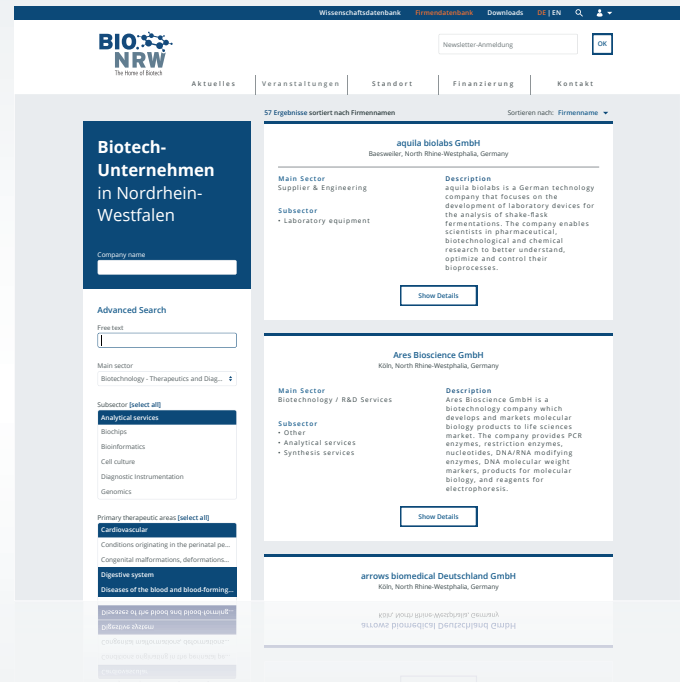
Wissenschaftsdatenbank Firmendatenbank Downloads DE | EN

BIO NRW
The Home of Biotech

Newsletter-Anmeldung OK

Aktuelles Veranstaltungen Standort Finanzierung Kontakt

Biotech-Unternehmen in Nordrhein-Westfalen

Company name

Advanced Search

Free text

Main sector
Biotechnology - Therapeutics and Diag...

Subsector [select all]
Analytical services
Biochips
Bioinformatics
Cell culture
Diagnostic Instrumentation
Genomics

Primary therapeutic areas [select all]
Cardiovascular
Conditions originating in the perinatal pe...
Congenital malformations, deformations...
Digestive system
Diseases of the blood and blood-forming...

57 Ergebnisse sortiert nach Firmennamen

Sortieren nach: Firmenname

aquila biolabs GmbH
Baesweiler, North Rhine-Westphalia, Germany

Main Sector
Supplier & Engineering

Subsector
• Laboratory equipment

Description
aquila biolabs is a German technology company that focuses on the development of laboratory devices for the analysis of shake-flask fermentations. The company enables scientists in microbiological, biotechnological and chemical research to better understand, optimize and control their bioprocesses.

Show Details

Ares Bioscience GmbH
Köln, North Rhine-Westphalia, Germany

Main Sector
Biotechnology / R&D Services

Subsector
• Other
• Analytical services
• Synthesis services

Description
Ares Bioscience GmbH is a biotechnology company which develops and markets molecular biology products to life sciences market. The company provides PCR enzymes, restriction enzymes, nucleotides, DNA/RNA modifying enzymes, DNA molecular weight markers, products for molecular biology, and reagents for electrophoresis.

Show Details

arrows biomedical Deutschland GmbH
Köln, North Rhine-Westphalia, Germany